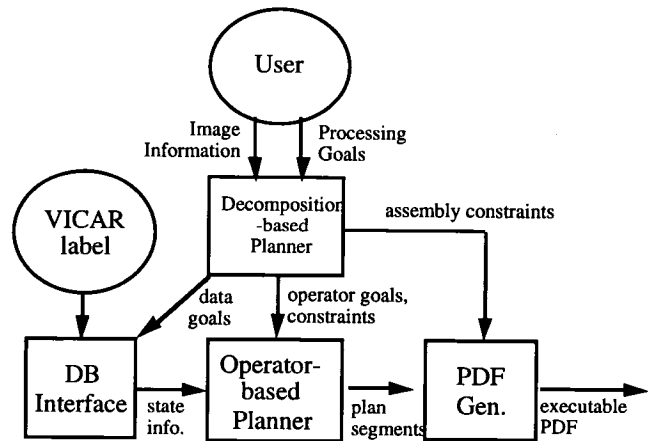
User

Image Information

Processing Goals

VICAR label

Decomposition-based Planner

assembly constraints

data goals

operator goals, constraints

DB Interface

state info.

Operator-based Planner

plan segments

PDF Gen.

executable PDF